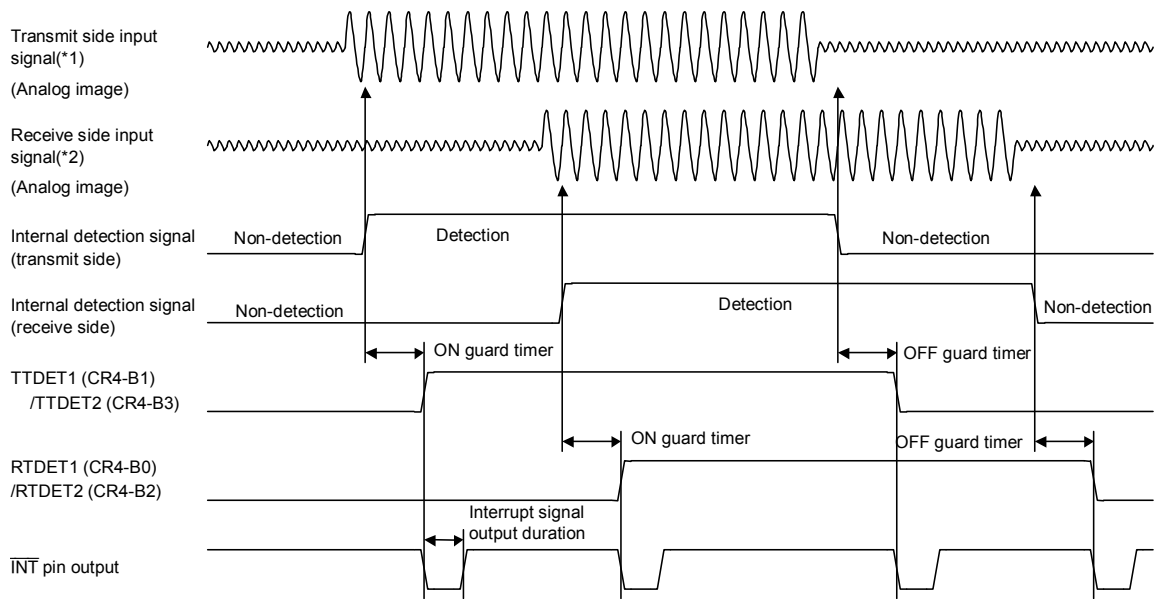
Transmit side input signal(*1)
(Analog image)

Receive side input signal(*2)
(Analog image)

Internal detection signal (transmit side)
Non-detection
Detection
Non-detection

Internal detection signal (receive side)
Non-detection
Detection
Non-detection

ON guard timer
OFF guard timer

TTDET1 (CR4-B1) /TTDET2 (CR4-B3)

ON guard timer
OFF guard timer

RTDET1 (CR4-B0) /RTDET2 (CR4-B2)

Interrupt signal output duration

$\overline{\text{INT}}$ pin output